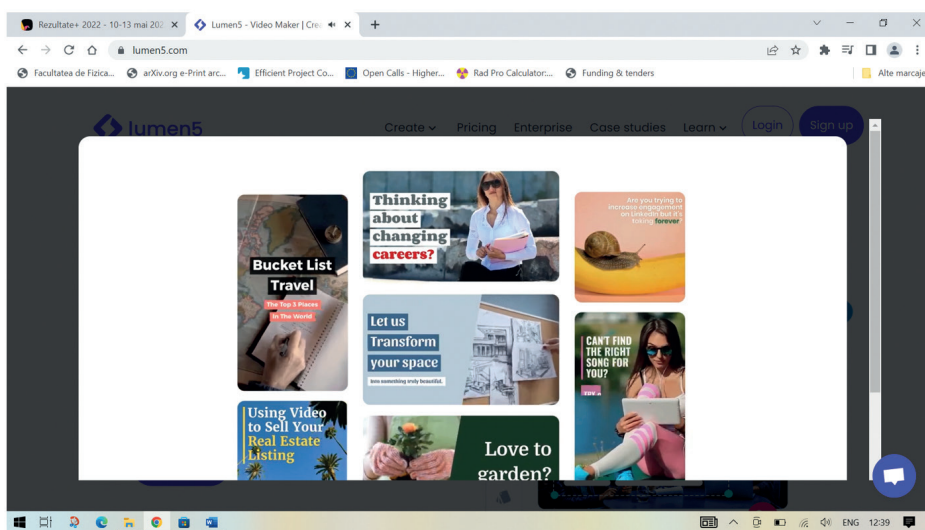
Rezultate+ 2022 - 10-13 mai 202 ×
Lumen5 - Video Maker | Cre ×
+

lumen5.com

Facultatea de Fizica...
arXiv.org e-Print arc...
Efficient Project Co...
Open Calls - Higher...
Rad Pro Calculator:...
Funding & tenders
Alte marcaje

lumen5
Create
Pricing
Enterprise
Case studies
Learn
Login
Sign up

Bucket List Travel
The Top 5 Places In The World

Thinking about changing careers?

Are you trying to increase engagement on LinkedIn but it's taking forever

Let us Transform your space
turn something truly beautiful.

CAN'T FIND THE RIGHT SONG FOR YOU?

Using Video to Sell Your Real Estate Listing

Love to garden?

ENG 12:39